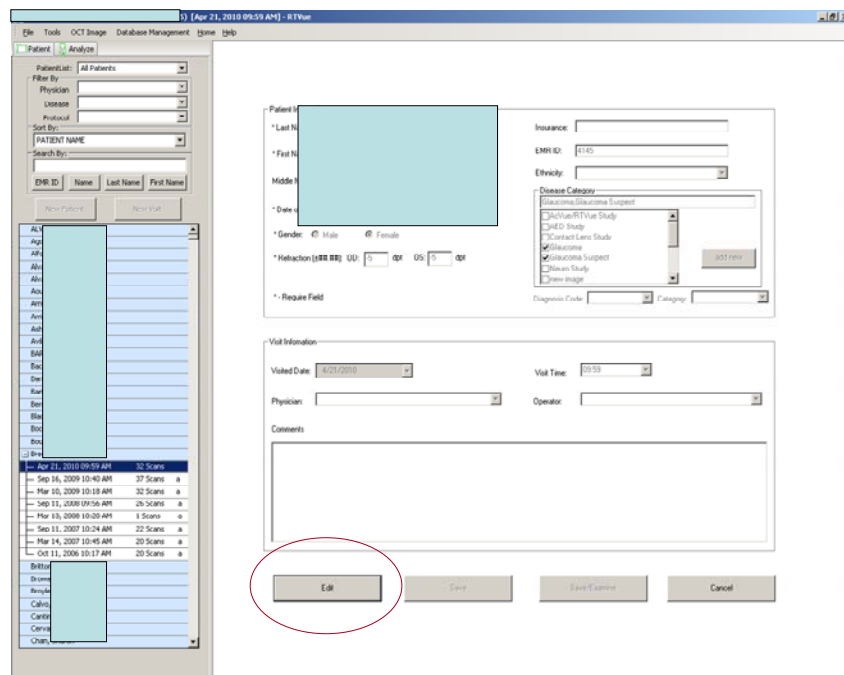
5) [Apr 21, 2010 09:59 AM] - RTVue

File Tools OCT Image Database Management Home Help

Patient Analyze

PatientList: All Patients
Filter By
Physician
Disease
Protocol
Sort By:
PATIENT NAME
Search By:
EMR ID Name Last Name First Name

New Patient New Visit

ALV
Ag
Alf
Alv
Alv
Aou
Arr
Arr
Arr
Ash
Avi
BAR
Bac
Der
Bar
Ber
Bla
Boc
Bou
Bre
Apr 21, 2010 09:59 AM 32 Scans
Sep 16, 2009 10:40 AM 37 Scans a
Mar 10, 2009 10:18 AM 32 Scans a
Sep 11, 2008 09:56 AM 26 Scans a
Mar 13, 2008 10:20 AM 1 Scans a
Sep 11, 2007 10:24 AM 22 Scans a
Mar 14, 2007 10:45 AM 20 Scans a
Oct 11, 2006 10:17 AM 20 Scans a
Britton
Brome
Broyle
Calvo,
Cantr
Cerva
Chan,

Patient In
* Last N
* First N
Middle N
* Date o
* Gender: Male Female
* Refraction [##.##]: OD: -5 dpt OS: -5 dpt
* - Require Field

Insurance:
EMR ID: 4145
Ethnicity:
Disease Category
Glaucoma,Glaucoma Suspect
AcVue/RTVue Study
AED Study
Contact Lens Study
Glaucoma
Glaucoma Suspect
Nauen Study
new image
add new
Diagnosis Code: Category:

Visit Information
Visited Date: 4/21/2010
Visit Time: 09:59
Physician:
Operator:
Comments

Edit Save Save/Examine Cancel